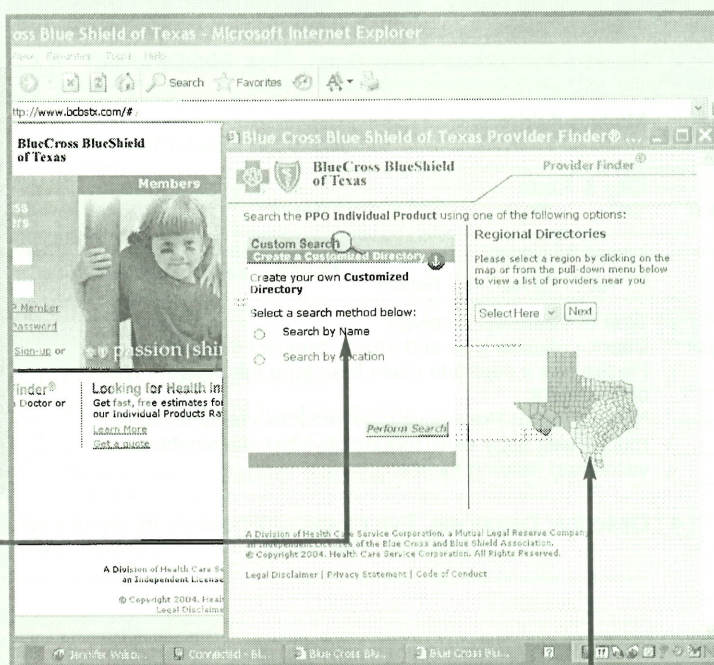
oss Blue Shield of Texas - Microsoft Internet Explorer

View Favorites Tools Help

Search Favorites

ttp://www.bcbstx.com/#

BlueCross BlueShield of Texas

Members

Member

Password

Sign-up or

passion|shi

inder®

Doctor or

Looking for Health In

Get fast, free estimates fo our Individual Products Ra

Learn More

Get a quote

A Division of Health Care Se an Independent License

© Copyright 2004. Healt Legal Disclaime

Blue Cross Blue Shield of Texas Provider Finder® ...

BlueCross BlueShield of Texas

Provider Finder®

Search the PPO Individual Product using one of the following options:

Custom Search

Create a Customized Directory

Create your own Customized Directory

Select a search method below:

Search by Name

Search by Location

Perform Search

Regional Directories

Please select a region by clicking on the map or from the pull-down menu below to view a list of providers near you

Select Here

Next

A Division of Health Care Service Corporation, a Mutual Legal Reserve Company, an Independent Licensee of the Blue Cross and Blue Shield Association.

© Copyright 2004. Health Care Service Corporation. All Rights Reserved.

Legal Disclaimer | Privacy Statement | Code of Conduct

Jennifer Wats...

Connected - Bl...

Blue Cross Blu...

Blue Cross Blu...